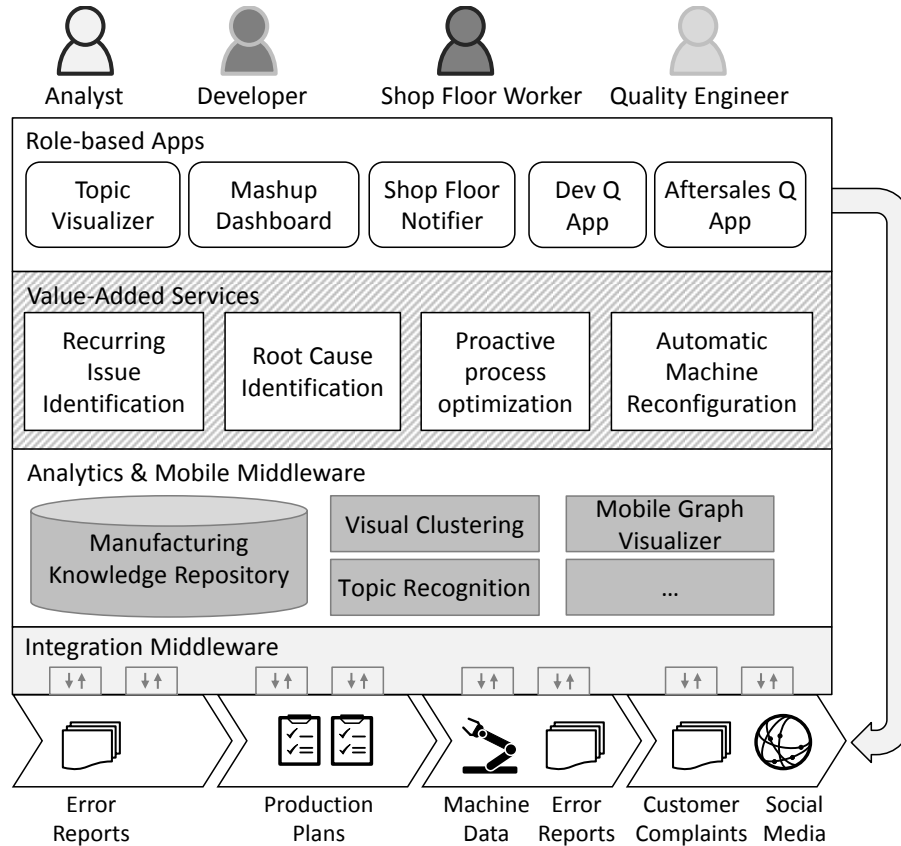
Analyst
Developer
Shop Floor Worker
Quality Engineer

Role-based Apps

Topic Visualizer
Mashup Dashboard
Shop Floor Notifier
Dev Q App
Aftersales Q App

Value-Added Services

Recurring Issue Identification
Root Cause Identification
Proactive process optimization
Automatic Machine Reconfiguration

Analytics & Mobile Middleware

Manufacturing Knowledge Repository
Visual Clustering
Mobile Graph Visualizer
Topic Recognition
…

Integration Middleware

Error Reports
Production Plans
Machine Data
Error Reports
Customer Complaints
Social Media